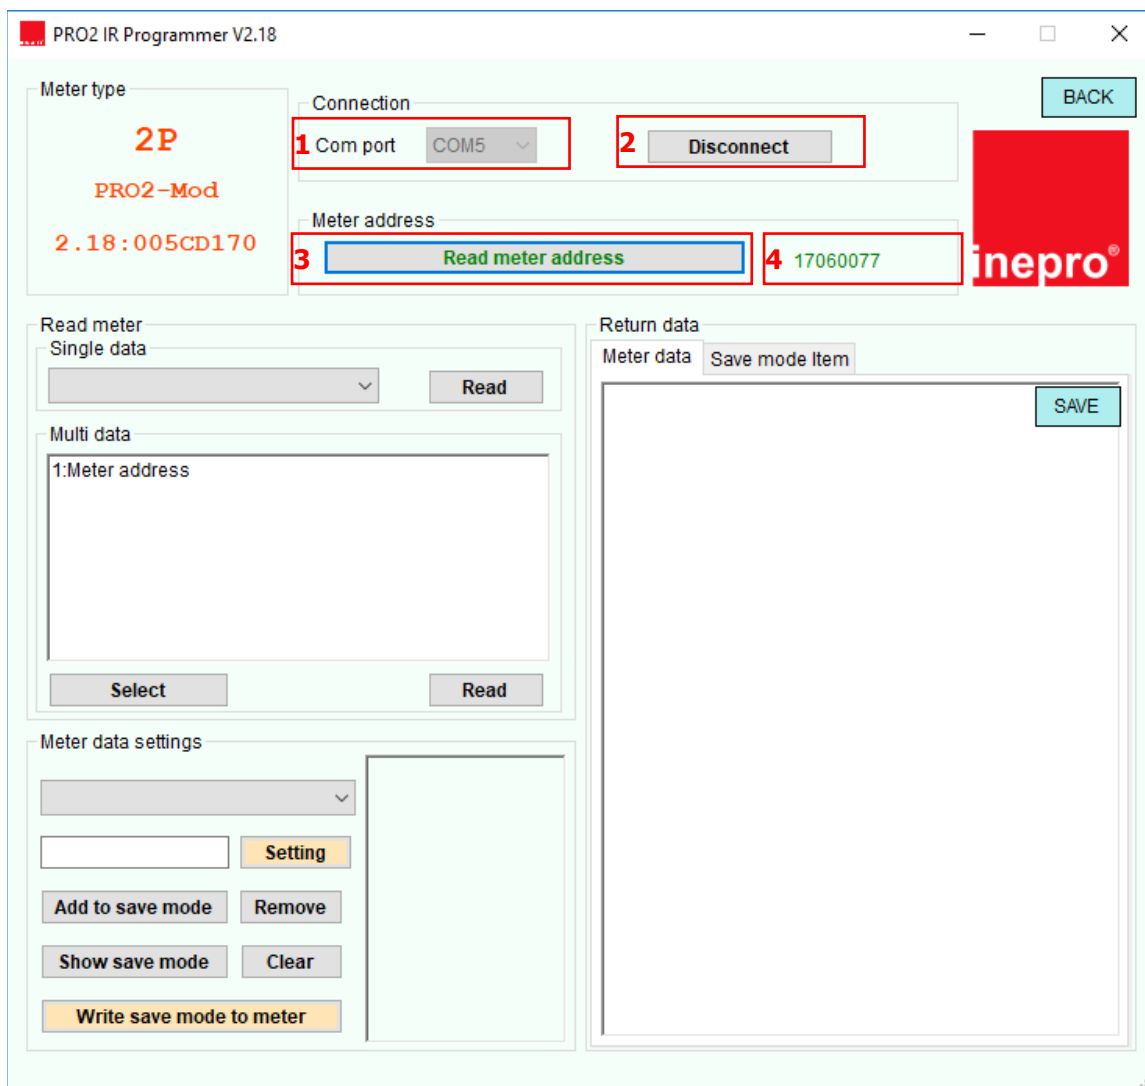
PRO2 IR Programmer V2.18

Meter type

2P

PRO2-Mod

2.18:005CD170

Connection

1 Com port COM5

2 Disconnect

Meter address

3 Read meter address

4 17060077

BACK

inepro®

Read meter

Single data

Read

Multi data

1:Meter address

Select

Read

Meter data settings

Setting

Add to save mode

Remove

Show save mode

Clear

Write save mode to meter

Return data

Meter data

Save mode Item

SAVE